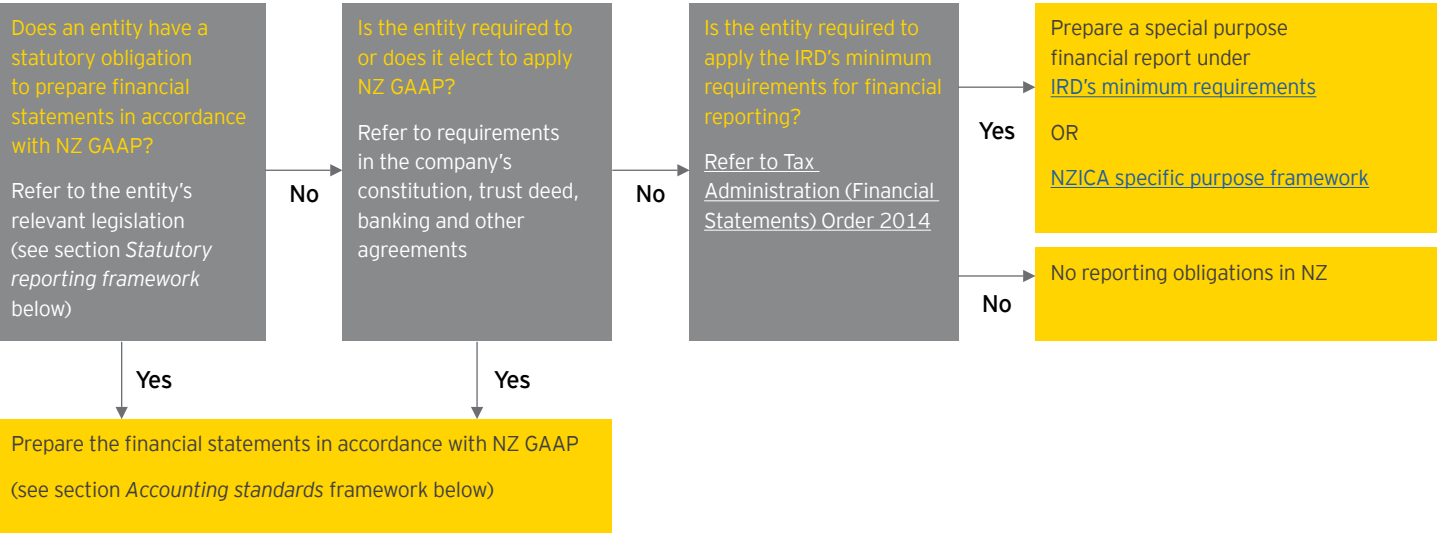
Does an entity have a statutory obligation to prepare financial statements in accordance with NZ GAAP?

Refer to the entity's relevant legislation (see section Statutory reporting framework below)

No

Is the entity required to or does it elect to apply NZ GAAP?

Refer to requirements in the company's constitution, trust deed, banking and other agreements

No

Is the entity required to apply the IRD's minimum requirements for financial reporting?

Refer to Tax Administration (Financial Statements) Order 2014

Yes

Prepare a special purpose financial report under IRD's minimum requirements

OR

NZICA specific purpose framework

No

No reporting obligations in NZ

Yes

Yes

Prepare the financial statements in accordance with NZ GAAP

(see section Accounting standards framework below)